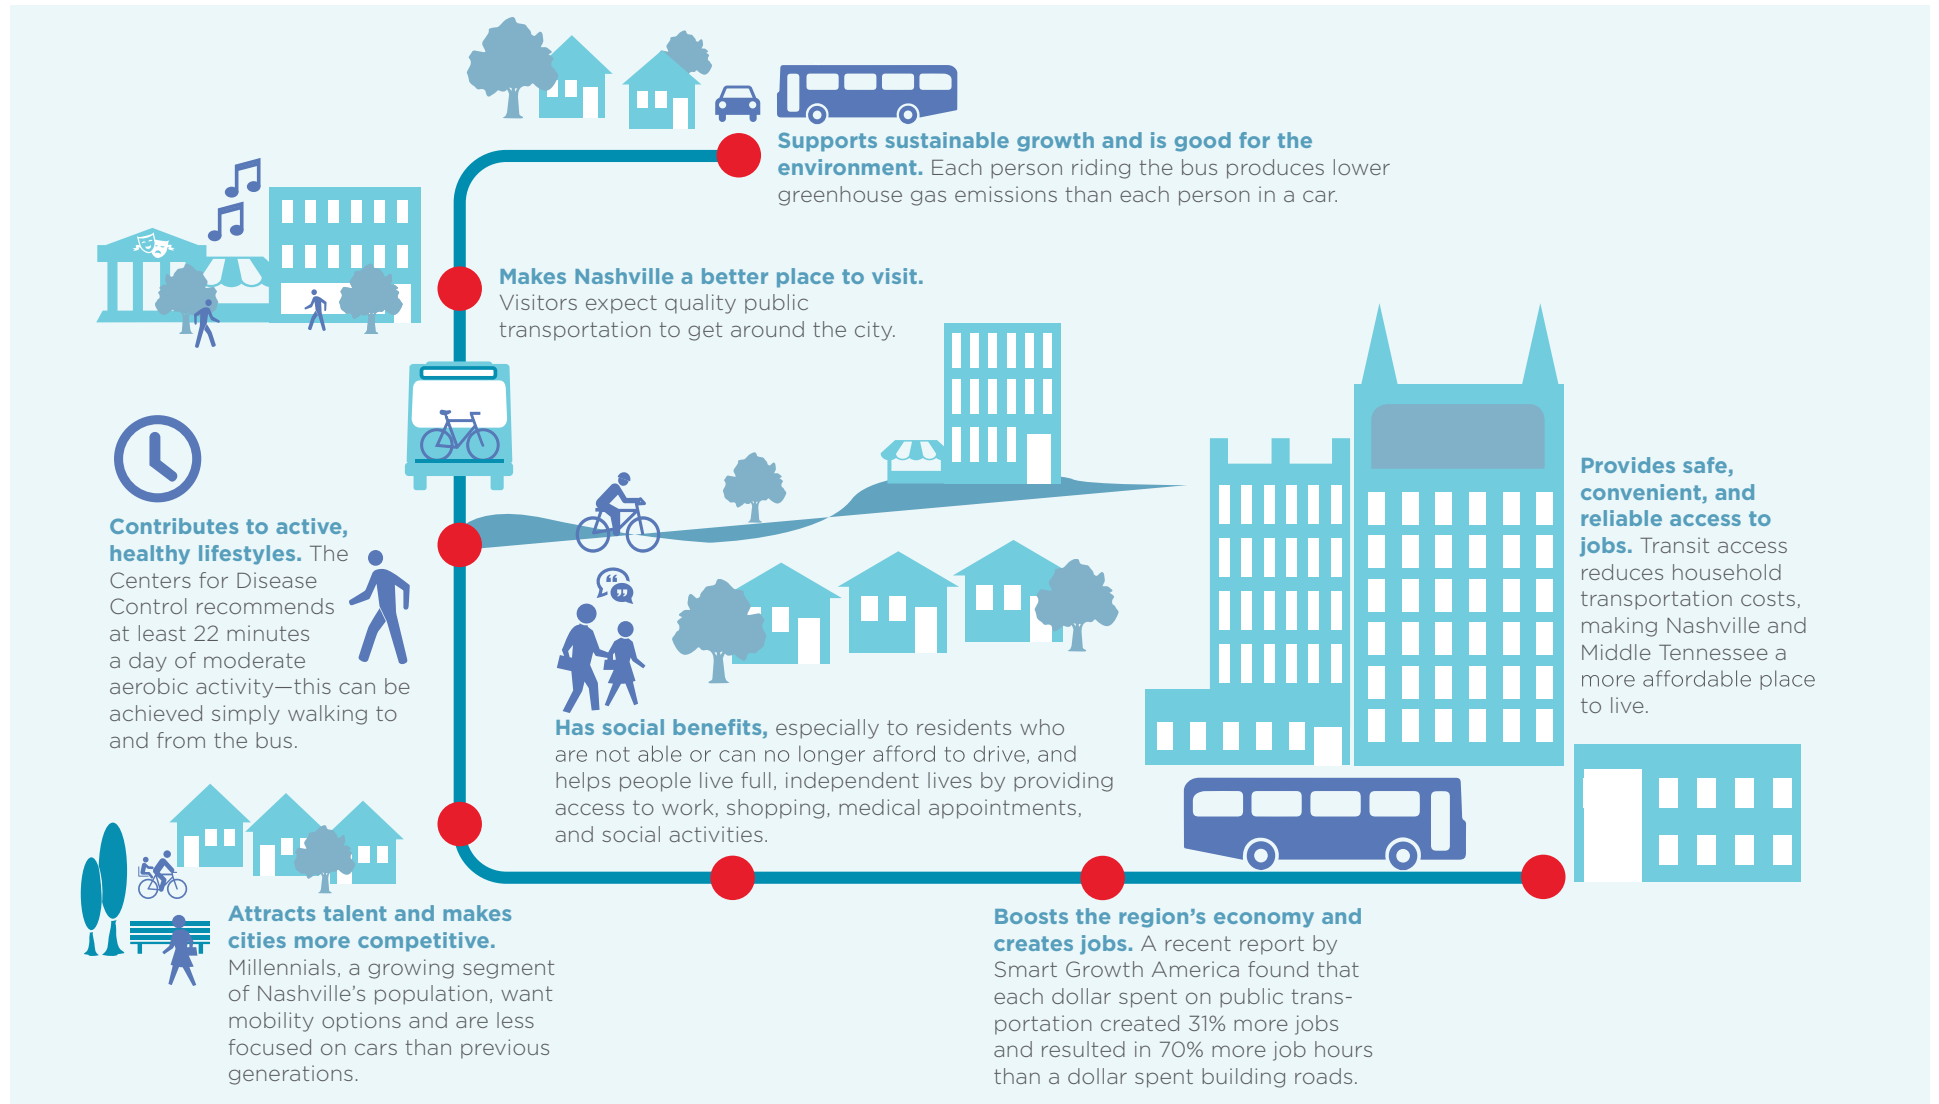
**Supports sustainable growth and is good for the environment.** Each person riding the bus produces lower greenhouse gas emissions than each person in a car.

**Makes Nashville a better place to visit.** Visitors expect quality public transportation to get around the city.

**Contributes to active, healthy lifestyles.** The Centers for Disease Control recommends at least 22 minutes a day of moderate aerobic activity—this can be achieved simply walking to and from the bus.

**Provides safe, convenient, and reliable access to jobs.** Transit access reduces household transportation costs, making Nashville and Middle Tennessee a more affordable place to live.

**Has social benefits,** especially to residents who are not able or can no longer afford to drive, and helps people live full, independent lives by providing access to work, shopping, medical appointments, and social activities.

**Attracts talent and makes cities more competitive.** Millennials, a growing segment of Nashville's population, want mobility options and are less focused on cars than previous generations.

**Boosts the region's economy and creates jobs.** A recent report by Smart Growth America found that each dollar spent on public transportation created 31% more jobs and resulted in 70% more job hours than a dollar spent building roads.